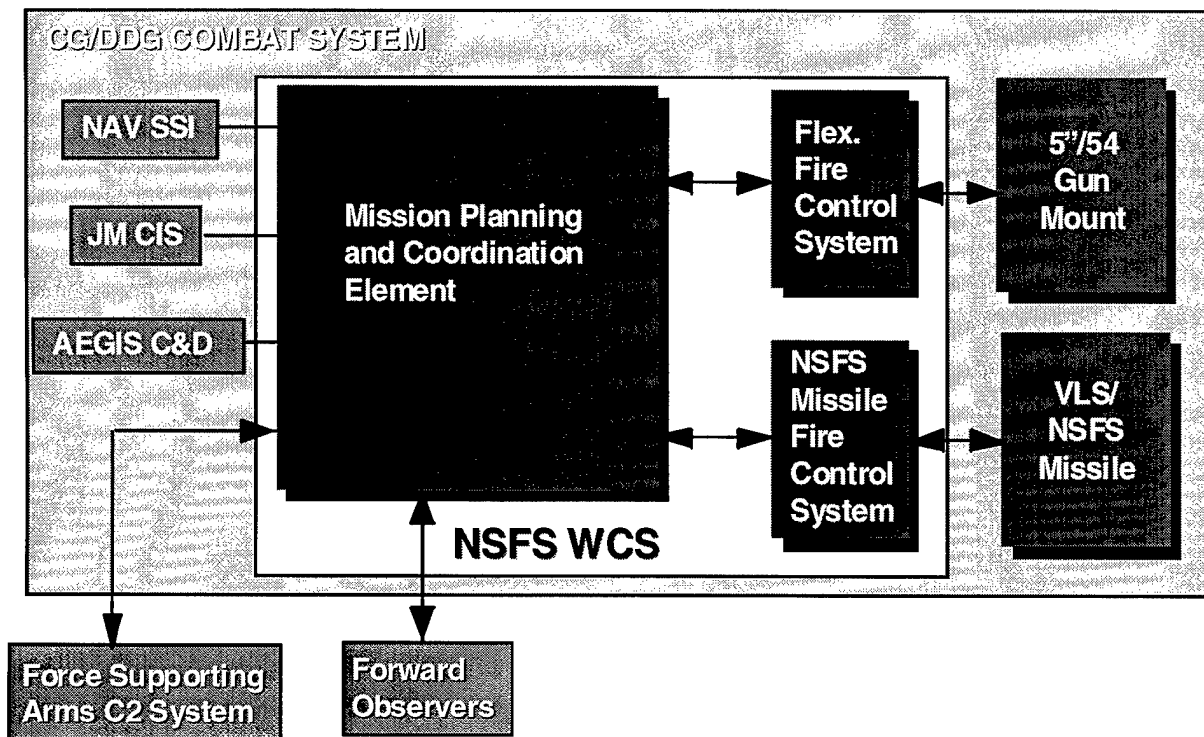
CG/DDG COMBAT SYSTEM

NAV SSI

JM CIS

AEGIS C&D

Mission Planning and Coordination Element

Flex. Fire Control System

5"/54 Gun Mount

NSFS Missile Fire Control System

VLS/ NSFS Missile

NSFS WCS

Force Supporting Arms C2 System

Forward Observers